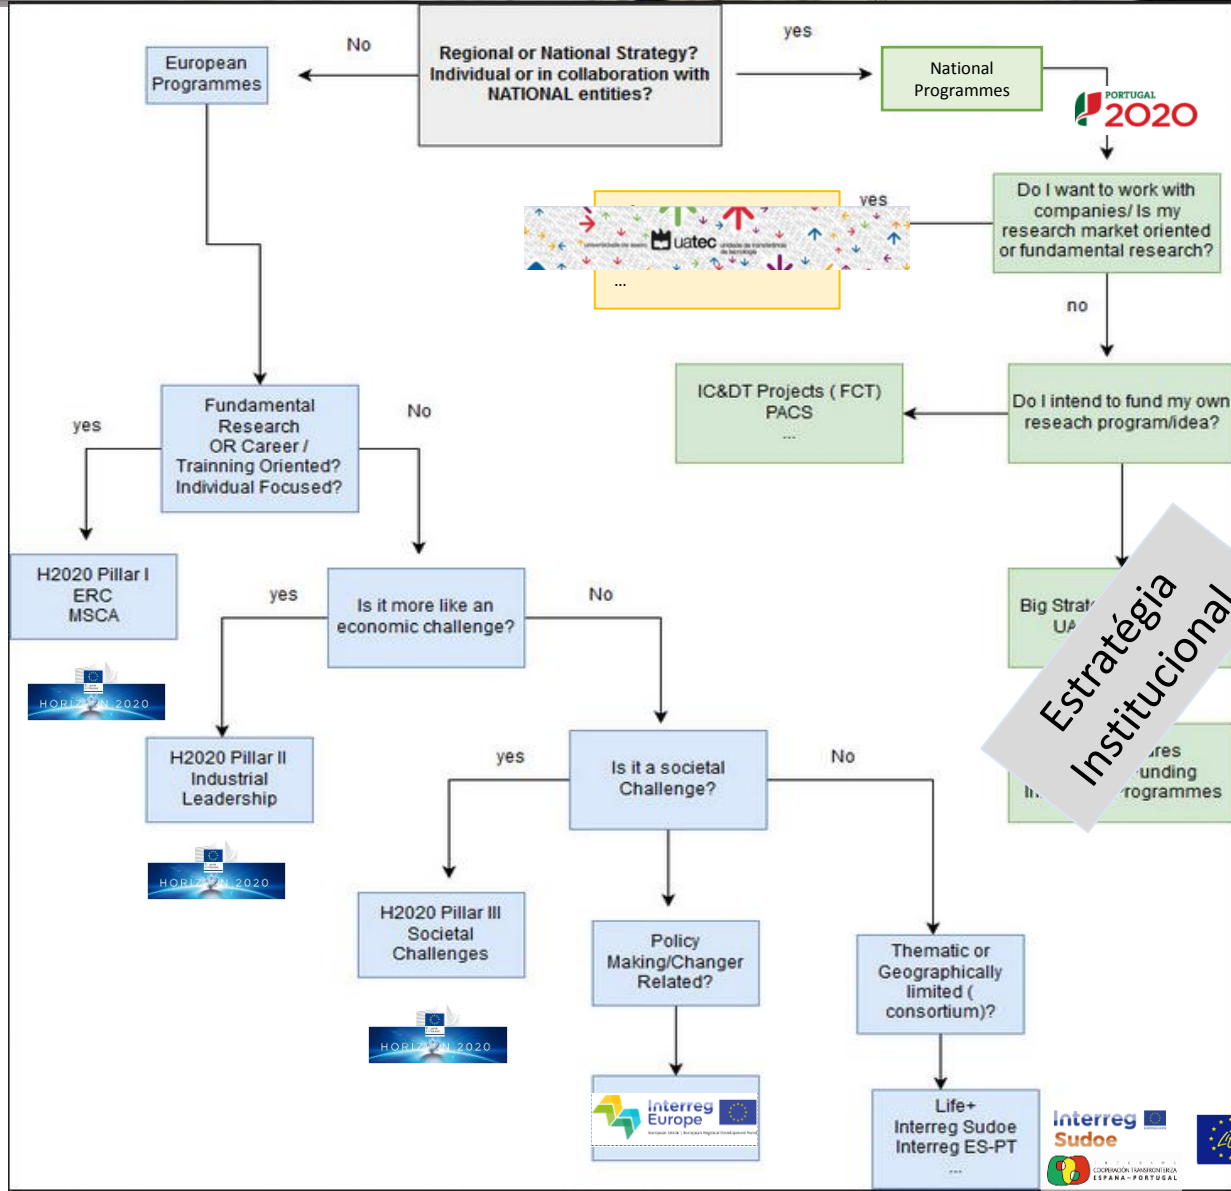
Regional or National Strategy? Individual or in collaboration with NATIONAL entities?

No

yes

European Programmes

National Programmes

PORTUGAL 2020

Do I want to work with companies/ Is my research market oriented or fundamental research?

yes

uatec

...

no

IC&DT Projects ( FCT) PACS ...

Do I intend to fund my own reseach program/idea?

Fundamental Research OR Career / Trainning Oriented? Individual Focused?

yes

No

H2020 Pillar I ERC MSCA

HORIZON 2020

Is it more like an economic challenge?

yes

No

Big Strat UA

Estratégia Institucional

H2020 Pillar II Industrial Leadership

HORIZON 2020

Is it a societal Challenge?

yes

No

In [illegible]ures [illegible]unding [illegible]rogrammes

H2020 Pillar III Societal Challenges

HORIZON 2020

Policy Making/Changer Related?

Thematic or Geographically limited ( consortium)?

Interreg Europe

Life+ Interreg Sudoe Interreg ES-PT ...

Interreg Sudoe

COOPERACIÓN TRANSFRONTERIZA ESPAÑA-PORTUGAL